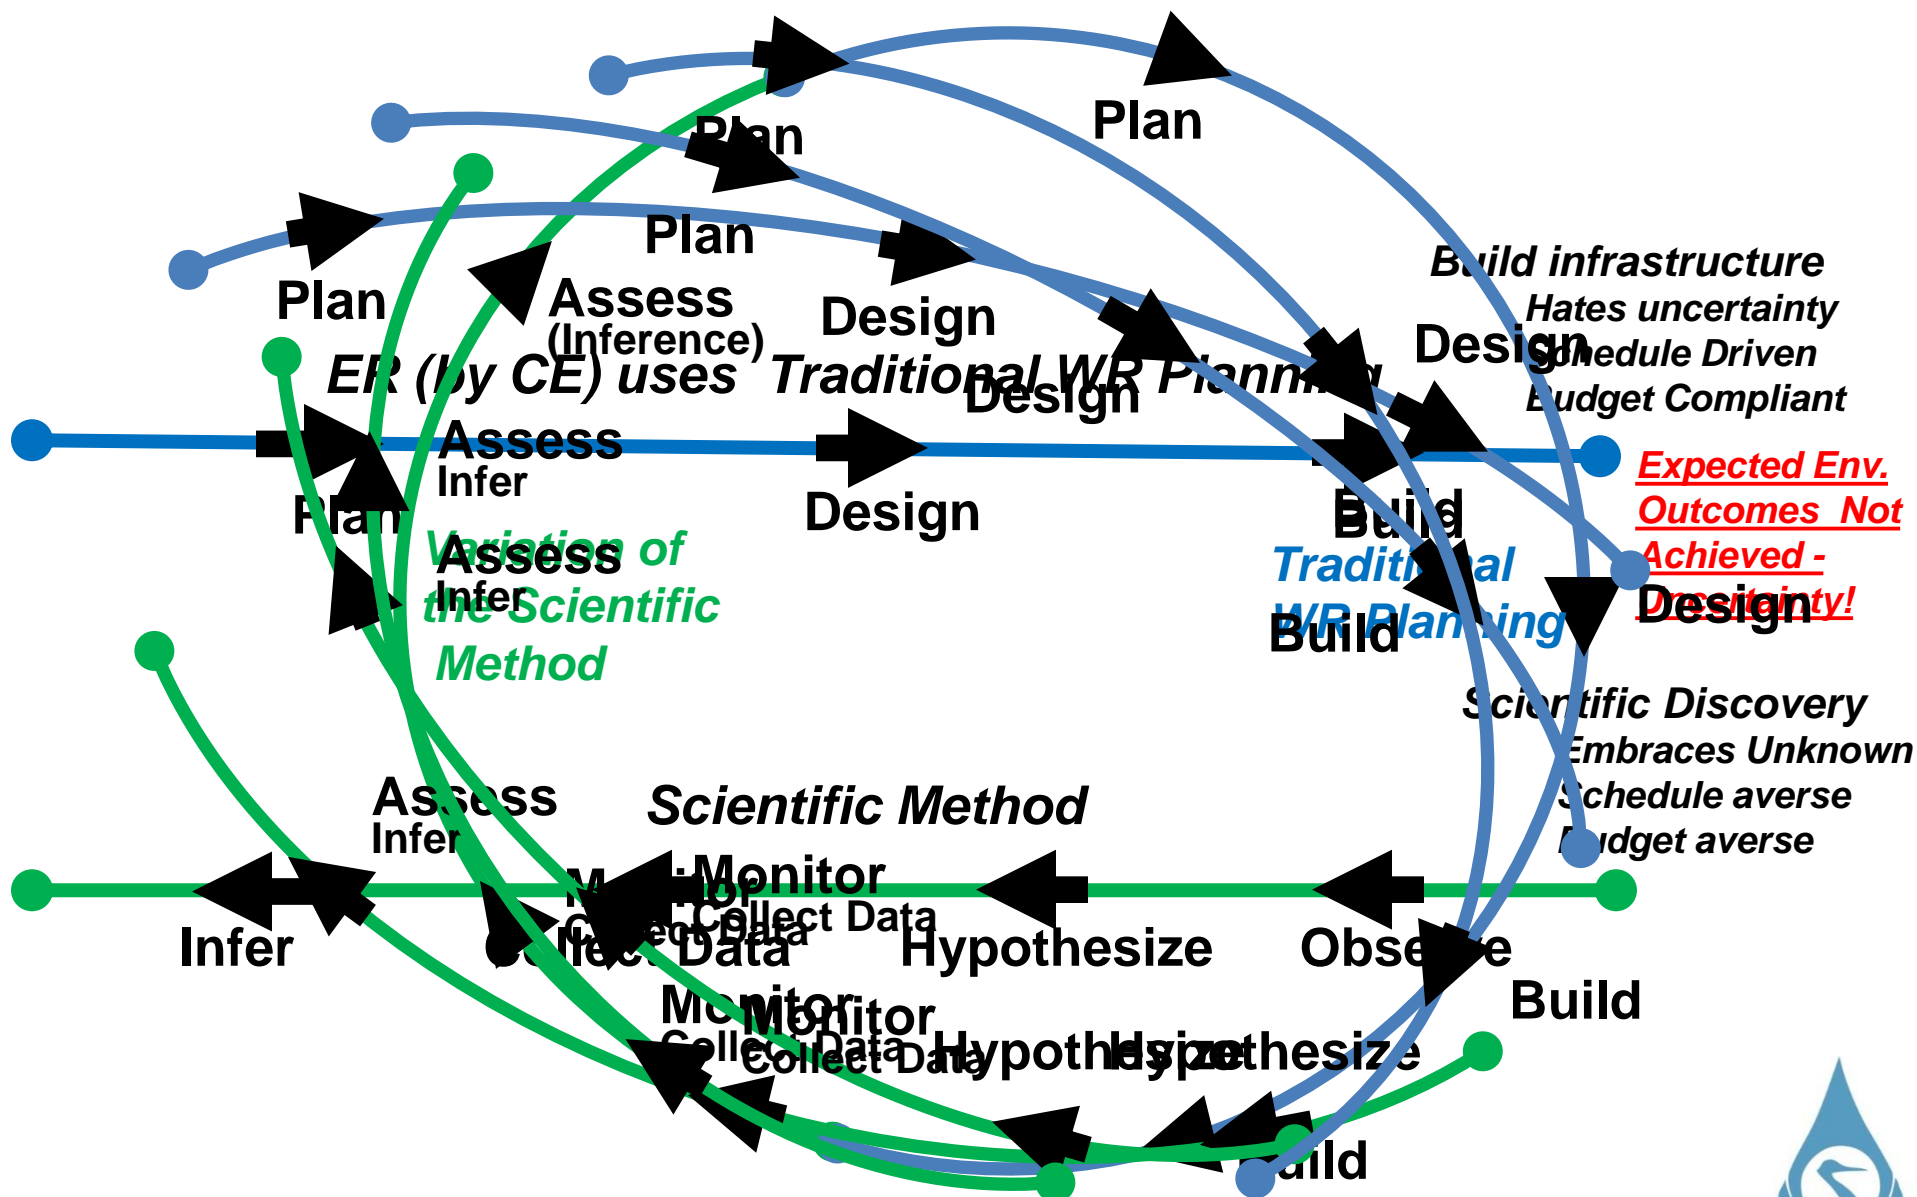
Plan

Plan

Plan

Plan

Assess (Inference)

Design

ER (by CE) uses Traditional WR Planning

Design

Design

Build infrastructure
Hates uncertainty
Schedule Driven
Budget Compliant

Assess
Infer

Plan

Design

Build

Expected Env. Outcomes Not Achieved - Uncertainty!

Variation of the Scientific Method

Assess
Infer

Traditional WR Planning

Build

Design

Scientific Discovery
Embraces Unknown
Schedule averse
Budget averse

Assess
Infer

Scientific Method

Monitor
Collect Data

Monitor
Collect Data

Infer

Collect Data

Hypothesize

Observe

Build

Monitor
Collect Data

Monitor
Collect Data

Hypothesize

Hypothesize

Build